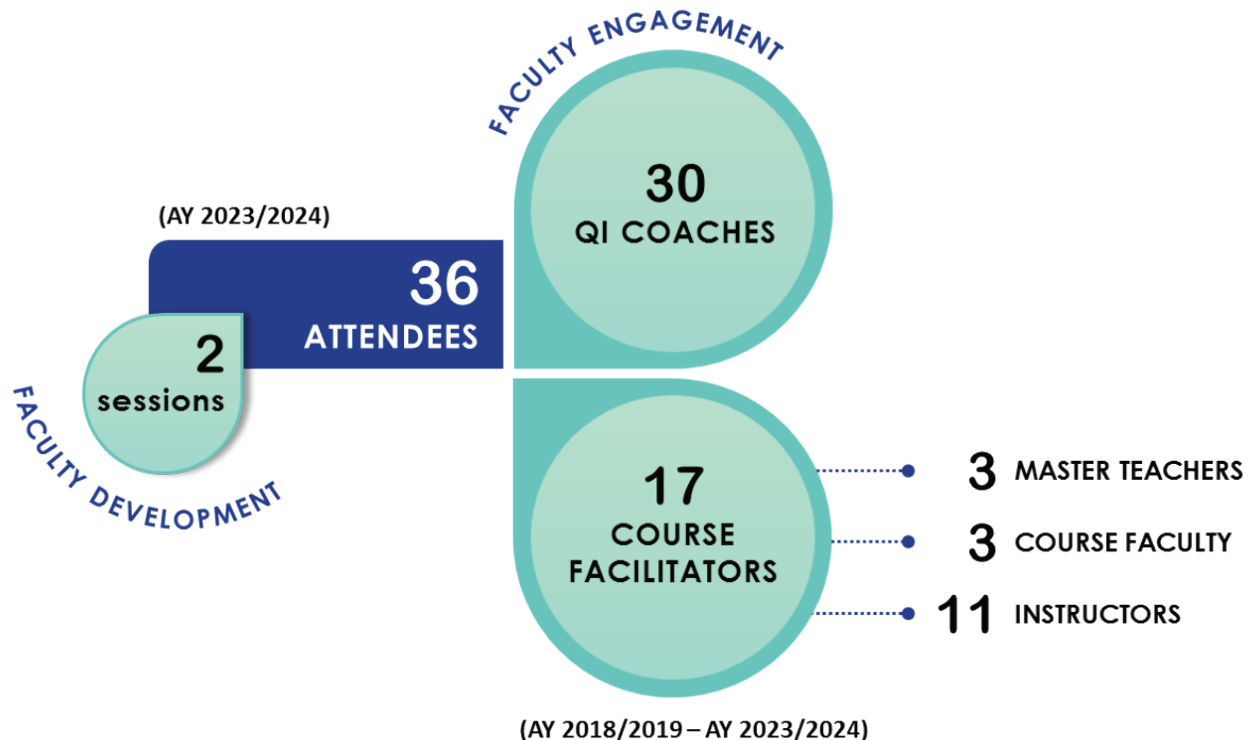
FACULTY ENGAGEMENT

30
QI COACHES

(AY 2023/2024)

36
ATTENDEES

2
sessions

FACULTY DEVELOPMENT

17
COURSE FACILITATORS

3 MASTER TEACHERS

3 COURSE FACULTY

11 INSTRUCTORS

(AY 2018/2019 – AY 2023/2024)